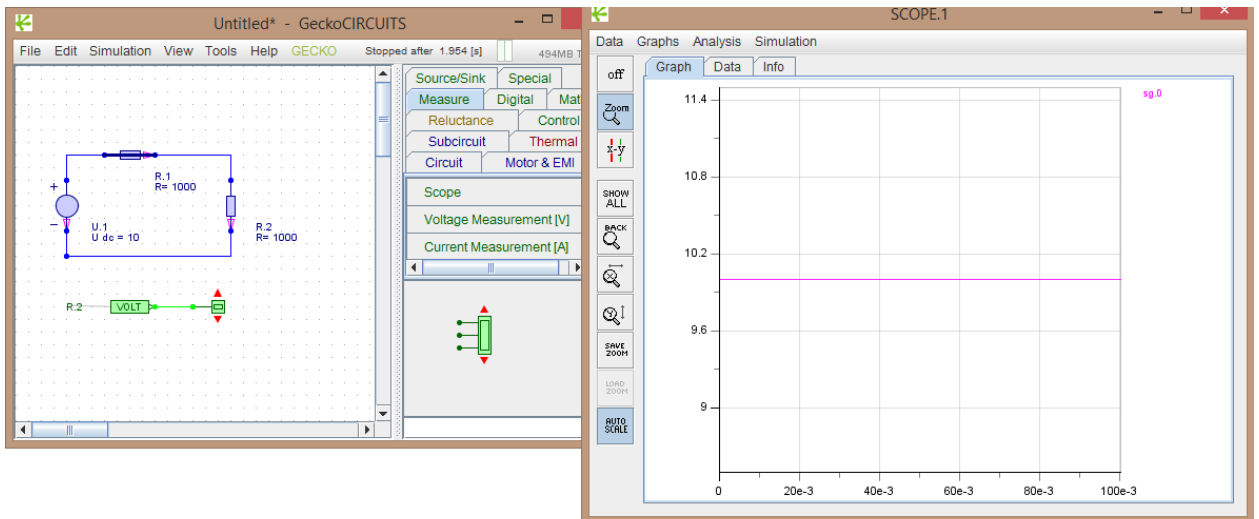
Untitled* - GeckoCIRCUITS

File Edit Simulation View Tools Help GECKO Stopped after 1.954 [s] 494MB T

R.1
R= 1000

+
−

U.1
U dc = 10

R.2
R= 1000

R.2 VOLT

Source/Sink Special
Measure Digital Mat
Reluctance Control
Subcircuit Thermal
Circuit Motor & EMI

Scope
Voltage Measurement [V]
Current Measurement [A]

SCOPE.1

Data Graphs Analysis Simulation

off
Zoom
x-y
SHOW ALL
BACK
SAVE ZOOM
LOAD ZOOM
AUTO SCALE

Graph Data Info

sg.0

11.4
10.8
10.2
9.6
9

0 20e-3 40e-3 60e-3 80e-3 100e-3